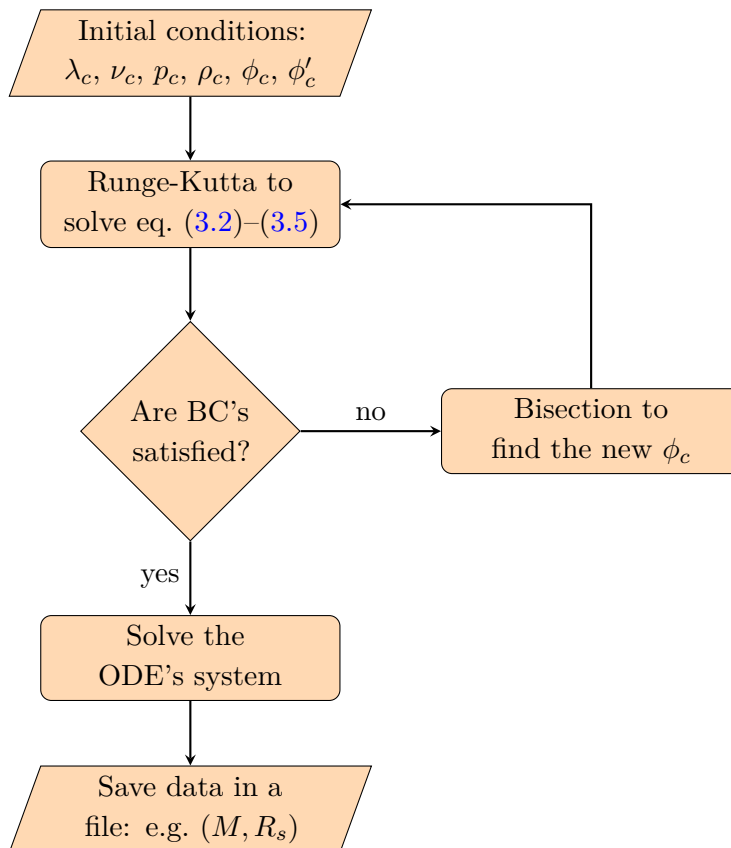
Initial conditions: $\lambda_c$, $\nu_c$, $p_c$, $\rho_c$, $\phi_c$, $\phi'_c$

Runge-Kutta to solve eq. (3.2)–(3.5)

Are BC's satisfied?

no

Bisection to find the new $\phi_c$

yes

Solve the ODE's system

Save data in a file: e.g. $(M, R_s)$